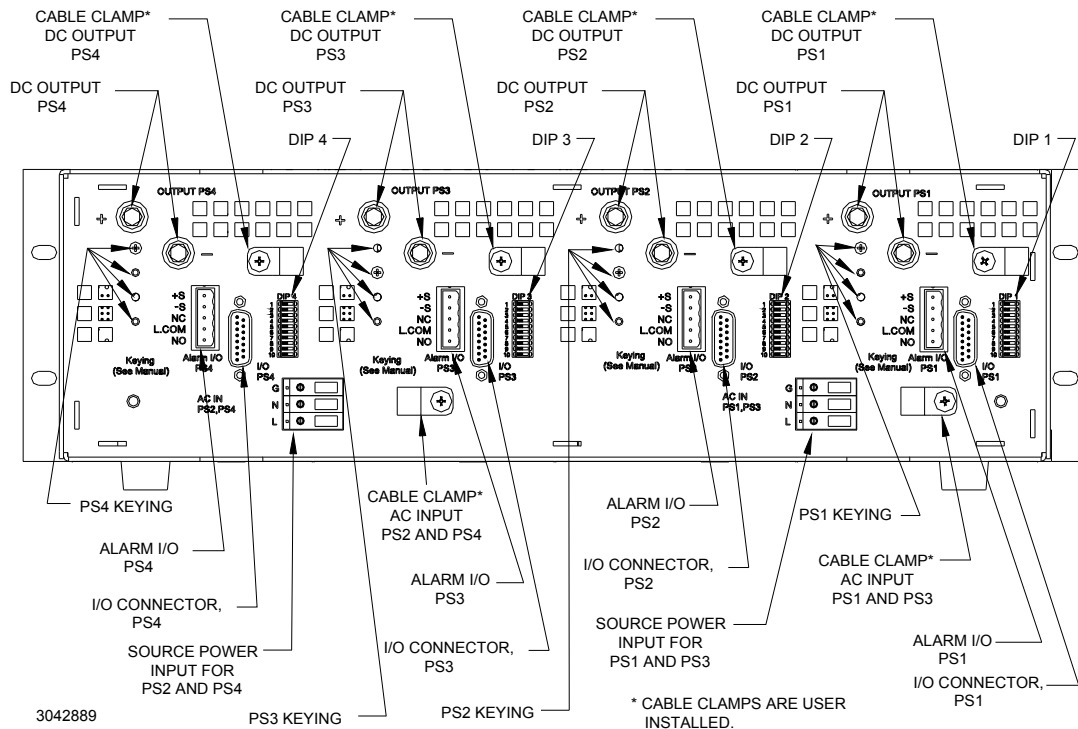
CABLE CLAMP*
DC OUTPUT
PS4

CABLE CLAMP*
DC OUTPUT
PS3

CABLE CLAMP*
DC OUTPUT
PS2

CABLE CLAMP*
DC OUTPUT
PS1

DC OUTPUT
PS4

DC OUTPUT
PS3

DC OUTPUT
PS2

DC OUTPUT
PS1

DIP 4

DIP 3

DIP 2

DIP 1

OUTPUT PS4
+
−

OUTPUT PS3
+
−

OUTPUT PS2
+
−

OUTPUT PS1
+
−

+S
-S
NC
L.COM
NO
Alarm I/O
PS4
I/O
PS4
DIP 4
1 2 3 4 5 6 7 8 9 10
Keying
(See Manual)
AC IN
PS2,PS4
G
N
L

+S
-S
NC
L.COM
NO
Alarm I/O
PS3
I/O
PS3
DIP 3
1 2 3 4 5 6 7 8 9 10
Keying
(See Manual)

+S
-S
NC
L.COM
NO
Alarm I/O
PS2
I/O
PS2
DIP 2
1 2 3 4 5 6 7 8 9 10
Keying
(See Manual)
AC IN
PS1,PS3
G
N
L

+S
-S
NC
L.COM
NO
Alarm I/O
PS1
I/O
PS1
DIP 1
1 2 3 4 5 6 7 8 9 10
Keying
(See Manual)

PS4 KEYING

CABLE CLAMP*
AC INPUT
PS2 AND PS4

ALARM I/O
PS2

PS1 KEYING

ALARM I/O
PS4

I/O CONNECTOR,
PS2

CABLE CLAMP*
AC INPUT
PS1 AND PS3

ALARM I/O
PS3

I/O CONNECTOR,
PS4

SOURCE POWER
INPUT FOR
PS1 AND PS3

SOURCE POWER
INPUT FOR
PS2 AND PS4

I/O CONNECTOR,
PS3

ALARM I/O
PS1

I/O CONNECTOR,
PS1

3042889

PS3 KEYING

PS2 KEYING

* CABLE CLAMPS ARE USER INSTALLED.